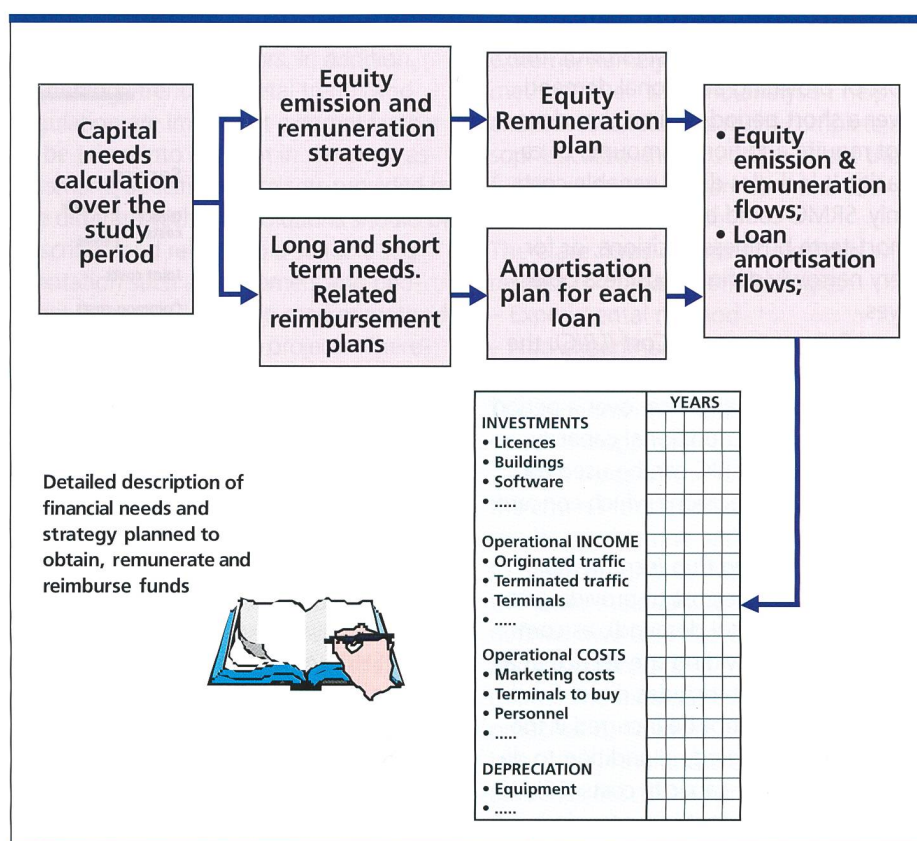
Capital needs calculation over the study period

Equity emission and remuneration strategy

Equity Remuneration plan

Long and short term needs. Related reimbursement plans

Amortisation plan for each loan

• Equity emission & remuneration flows;
• Loan amortisation flows;

YEARS

INVESTMENTS
• Licences
• Buildings
• Software
• .....

Operational INCOME
• Originated traffic
• Terminated traffic
• Terminals
• .....

Operational COSTS
• Marketing costs
• Terminals to buy
• Personnel
• .....

DEPRECIATION
• Equipment
• .....

Detailed description of financial needs and strategy planned to obtain, remunerate and reimburse funds